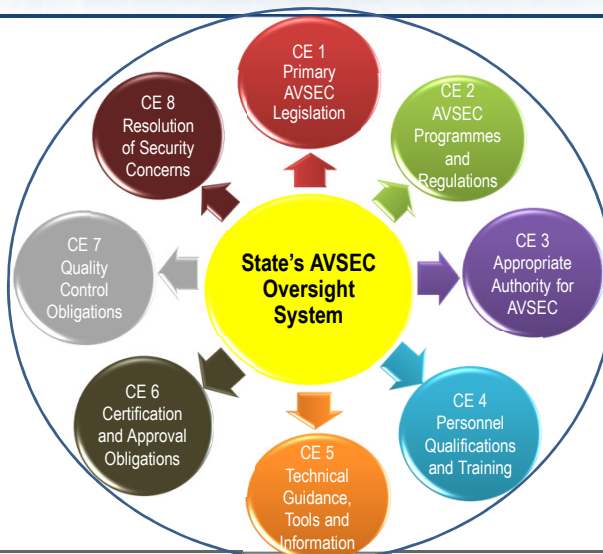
State's AVSEC Oversight System

CE 1 Primary AVSEC Legislation

CE 2 AVSEC Programmes and Regulations

CE 3 Appropriate Authority for AVSEC

CE 4 Personnel Qualifications and Training

CE 5 Technical Guidance, Tools and Information

CE 6 Certification and Approval Obligations

CE 7 Quality Control Obligations

CE 8 Resolution of Security Concerns